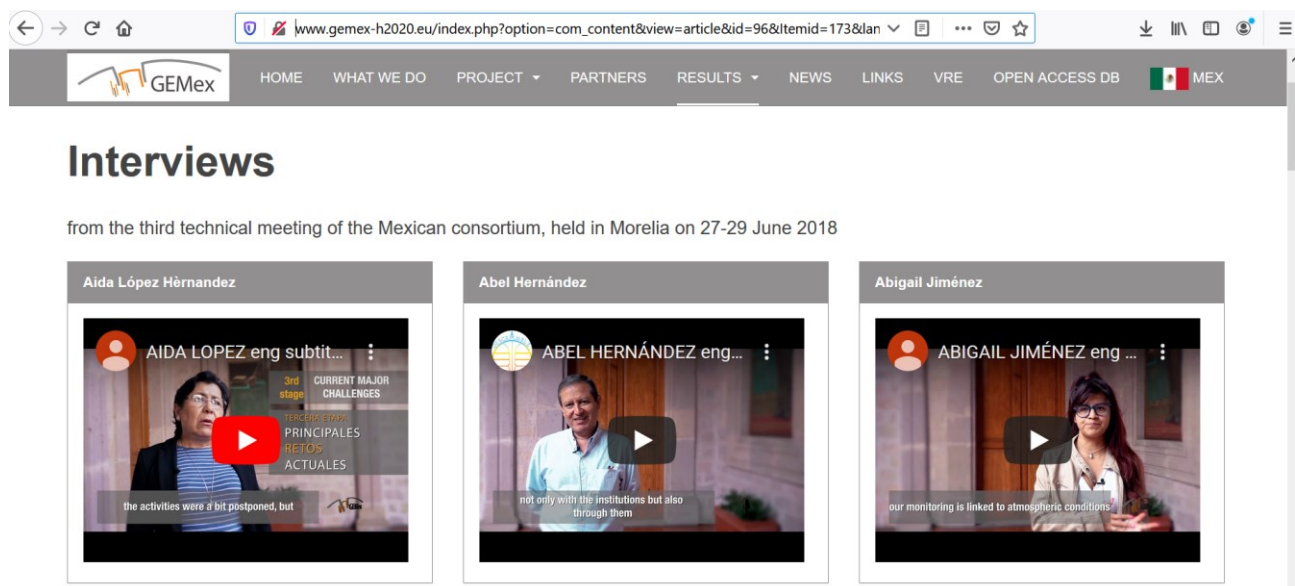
www.gemex-h2020.eu/index.php?option=com_content&view=article&id=96&Itemid=173&lan

GEMex HOME WHAT WE DO PROJECT PARTNERS RESULTS NEWS LINKS VRE OPEN ACCESS DB MEX

Interviews

from the third technical meeting of the Mexican consortium, held in Morelia on 27-29 June 2018

Aida López Hèrnandez

AIDA LOPEZ eng subtit...

3rd stage CURRENT MAJOR CHALLENGES

TERCERA ETAPA PRINCIPALES RETOS ACTUALES

the activities were a bit postponed, but

Abel Hernández

ABEL HERNÁNDEZ eng...

not only with the institutions but also through them

Abigail Jiménez

ABIGAIL JIMÉNEZ eng ...

our monitoring is linked to atmospheric conditions